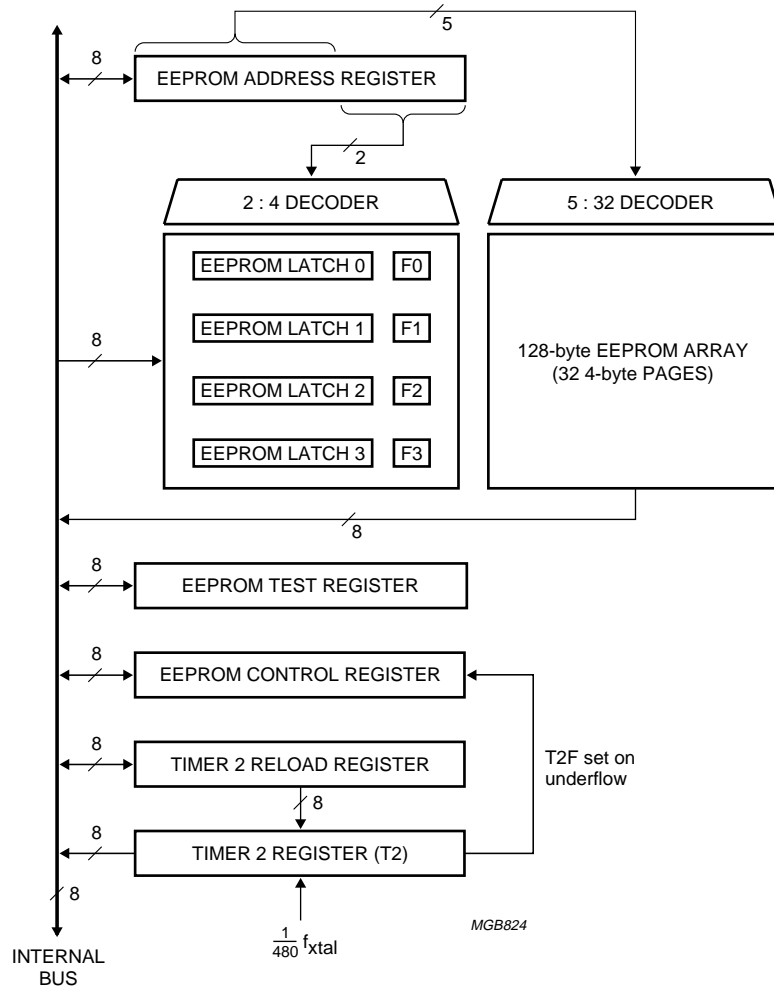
5

8

EEPROM ADDRESS REGISTER

2

2 : 4 DECODER

5 : 32 DECODER

EEPROM LATCH 0 F0

EEPROM LATCH 1 F1

EEPROM LATCH 2 F2

EEPROM LATCH 3 F3

8

128-byte EEPROM ARRAY (32 4-byte PAGES)

8

8

EEPROM TEST REGISTER

8

EEPROM CONTROL REGISTER

8

TIMER 2 RELOAD REGISTER

T2F set on underflow

8

8

TIMER 2 REGISTER (T2)

8

MGB824

$\frac{1}{480}$ $f_{xtal}$

INTERNAL BUS